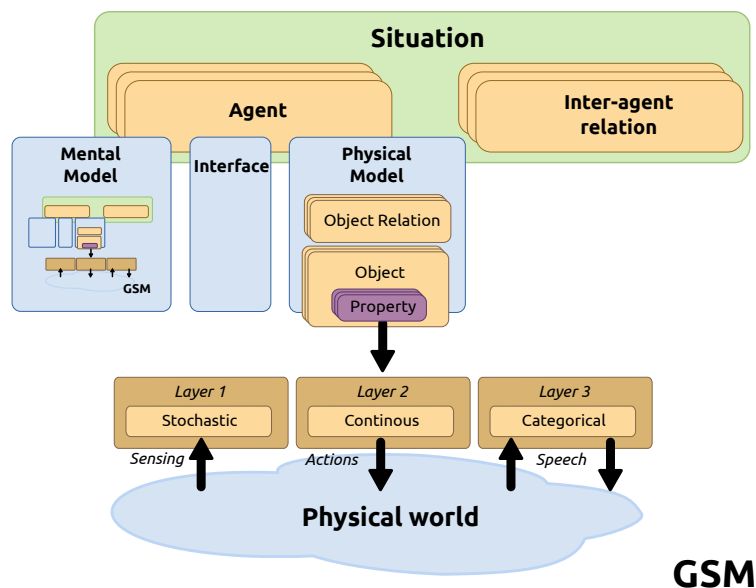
Situation

Agent

Inter-agent relation

Mental Model

GSM

Interface

Physical Model

Object Relation

Object

Property

Layer 1

Stochastic

Layer 2

Continous

Layer 3

Categorical

Sensing

Actions

Speech

Physical world

GSM